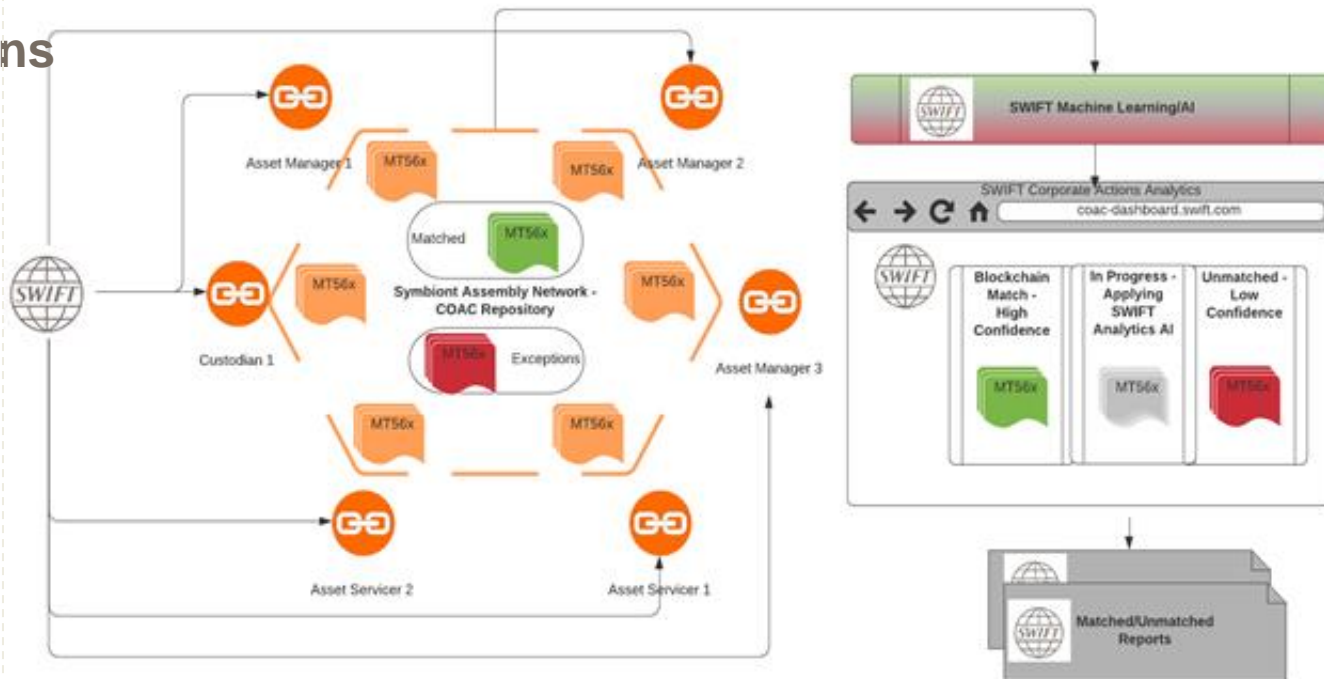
ns

Asset Manager 1

Asset Manager 2

MT56x

MT56x

Matched

MT56x

SWIFT

MT56x

Symbiont Assembly Network - COAC Repository

MT56x

Custodian 1

MT56x

Exceptions

Asset Manager 3

MT56x

MT56x

Asset Servicer 2

Asset Servicer 1

SWIFT

SWIFT Machine Learning/AI

SWIFT Corporate Actions Analytics

coac-dashboard.swift.com

SWIFT

Blockchain Match - High Confidence

MT56x

In Progress - Applying SWIFT Analytics AI

MT56x

Unmatched - Low Confidence

MT56x

SWIFT

Matched/Unmatched Reports